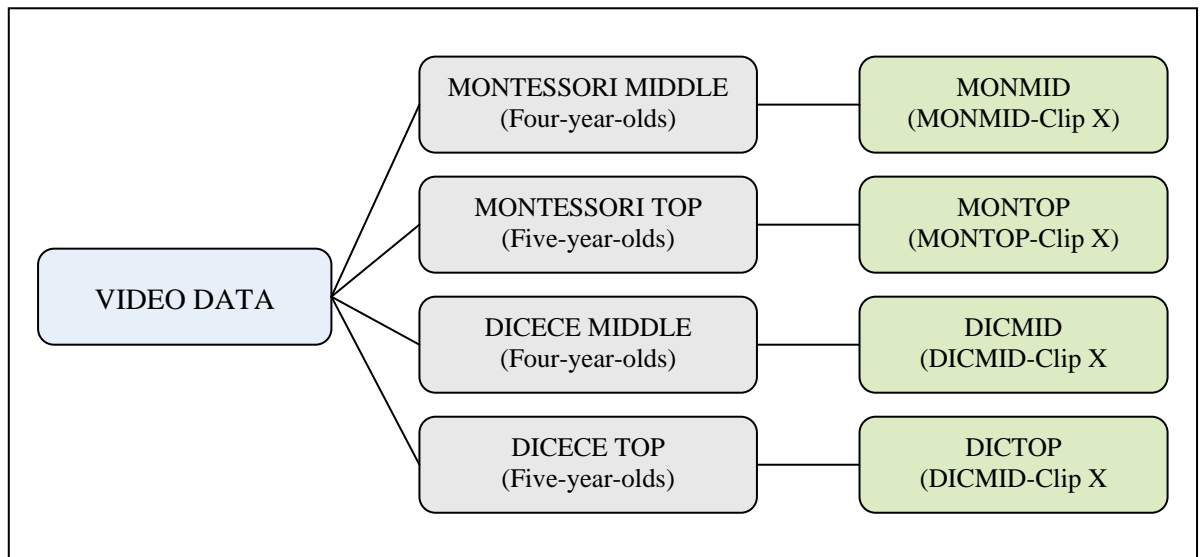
VIDEO DATA

MONTESSORI MIDDLE
(Four-year-olds)

MONMID
(MONMID-Clip X)

MONTESSORI TOP
(Five-year-olds)

MONTOP
(MONTOP-Clip X)

DICECE MIDDLE
(Four-year-olds)

DICMID
(DICMID-Clip X

DICECE TOP
(Five-year-olds)

DICTOP
(DICMID-Clip X